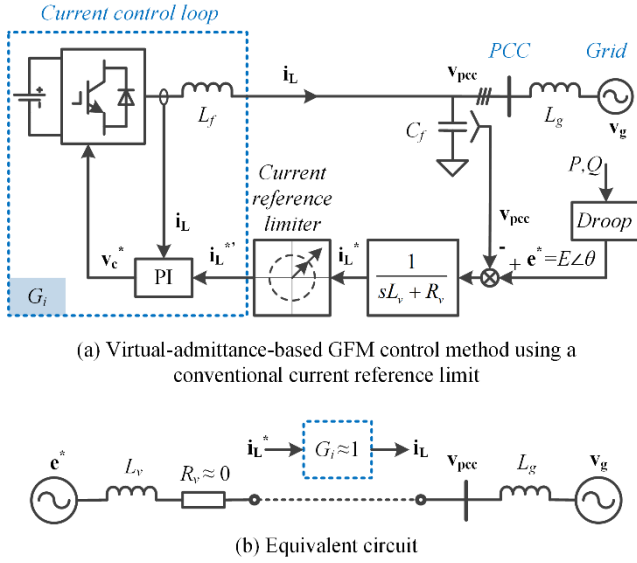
Current control loop

PCC

Grid

$\mathbf{i_L}$

$\mathbf{v_{pcc}}$

$L_f$

$C_f$

$L_g$

$\mathbf{v_g}$

$P,Q$

Current reference limiter

$\mathbf{v_{pcc}}$

Droop

$\mathbf{i_L}$

$\mathbf{v_c}^*$

$\mathbf{i_L}^{*'}$

$\mathbf{i_L}^*$

$\frac{1}{sL_v + R_v}$

-

+

$\mathbf{e}^* = E\angle\theta$

PI

$G_i$

(a) Virtual-admittance-based GFM control method using a conventional current reference limit

$\mathbf{e}^*$

$L_v$

$R_v \approx 0$

$\mathbf{i_L}^*$

$G_i \approx 1$

$\mathbf{i_L}$

$\mathbf{v_{pcc}}$

$L_g$

$\mathbf{v_g}$

(b) Equivalent circuit